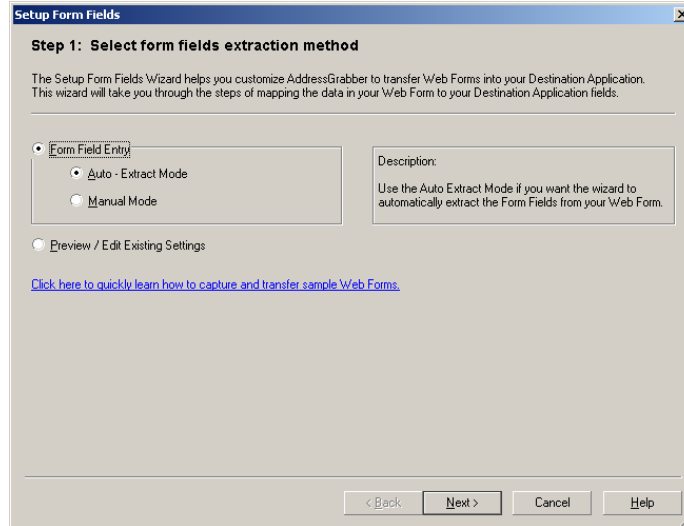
Setup Form Fields

Step 1: Select form fields extraction method

The Setup Form Fields Wizard helps you customize AddressGrabber to transfer Web Forms into your Destination Application. This wizard will take you through the steps of mapping the data in your Web Form to your Destination Application fields.

Form Field Entry

Auto - Extract Mode

Manual Mode

Description:

Use the Auto Extract Mode if you want the wizard to automatically extract the Form Fields from your Web Form.

Preview / Edit Existing Settings

Click here to quickly learn how to capture and transfer sample Web Forms.

< Back

Next >

Cancel

Help